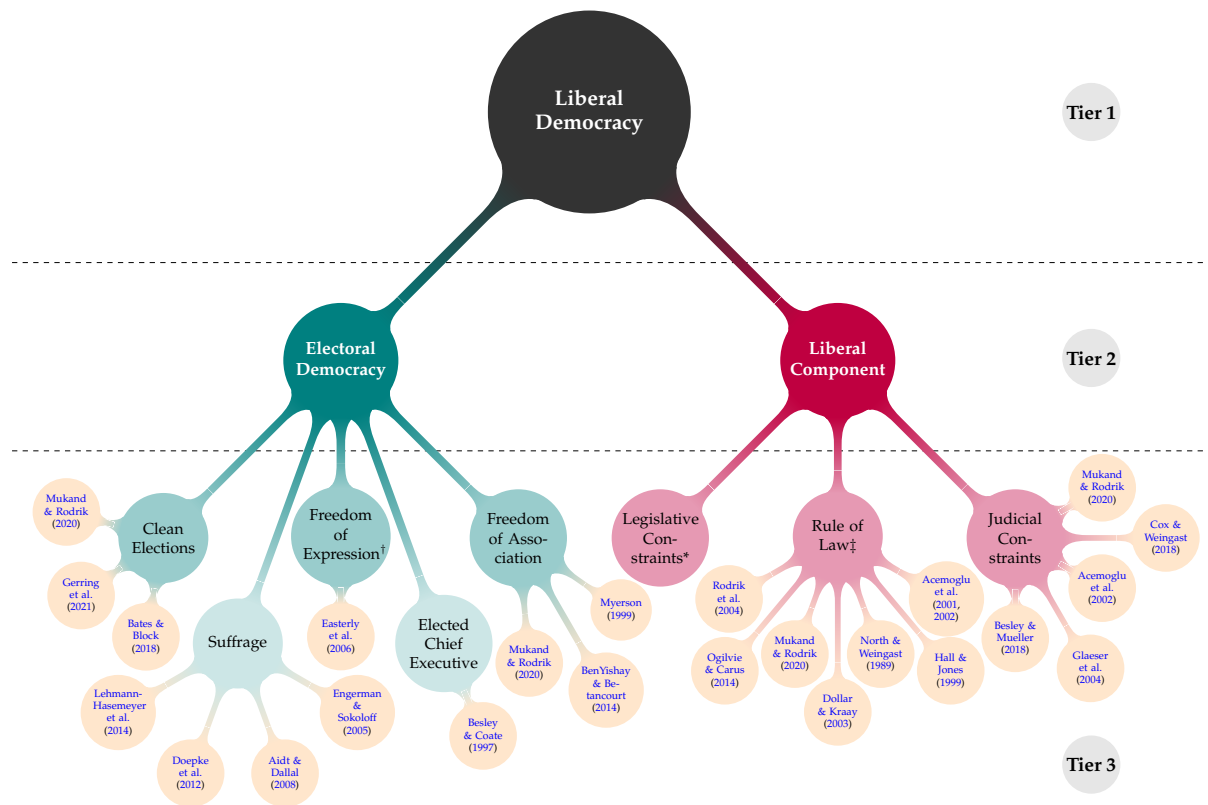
Liberal Democracy

Tier 1

Electoral Democracy

Liberal Component

Tier 2

Mukand & Rodrik (2020)

Clean Elections

Gerring et al. (2021)

Bates & Block (2018)

Freedom of Expression$^{\dagger}$

Easterly et al. (2006)

Suffrage

Lehmann-Hasemeyer et al. (2014)

Doepke et al. (2012)

Aidt & Dallal (2008)

Engerman & Sokoloff (2005)

Elected Chief Executive

Besley & Coate (1997)

Freedom of Association

Myerson (1999)

Mukand & Rodrik (2020)

BenYishay & Betancourt (2014)

Legislative Constraints*

Rule of Law$^{\ddagger}$

Rodrik et al. (2004)

Ogilvie & Carus (2014)

Mukand & Rodrik (2020)

Dollar & Kraay (2003)

North & Weingast (1989)

Hall & Jones (1999)

Acemoglu et al. (2001, 2002)

Judicial Constraints

Mukand & Rodrik (2020)

Cox & Weingast (2018)

Acemoglu et al. (2002)

Besley & Mueller (2018)

Glaeser et al. (2004)

Tier 3